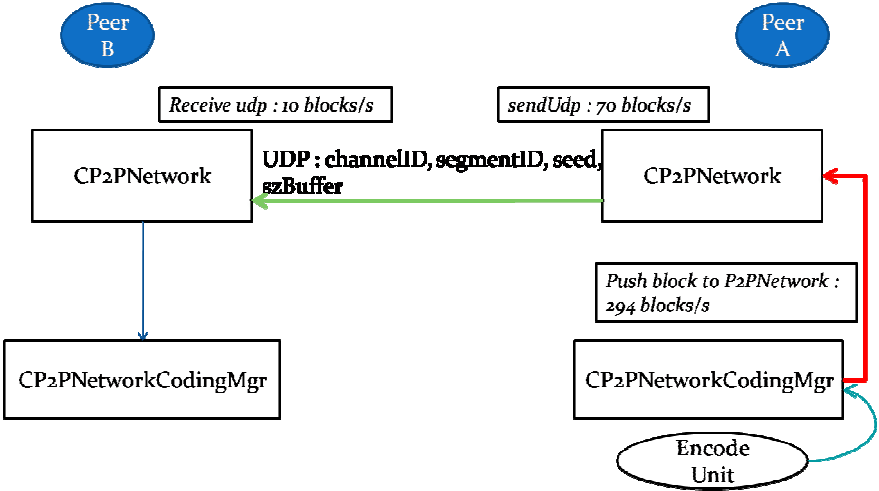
Peer B

Peer A

Receive udp : 10 blocks/s

sendUdp : 70 blocks/s

CP2PNetwork

UDP : channelID, segmentID, seed, szBuffer

CP2PNetwork

Push block to P2PNetwork : 294 blocks/s

CP2PNetworkCodingMgr

CP2PNetworkCodingMgr

Encode Unit